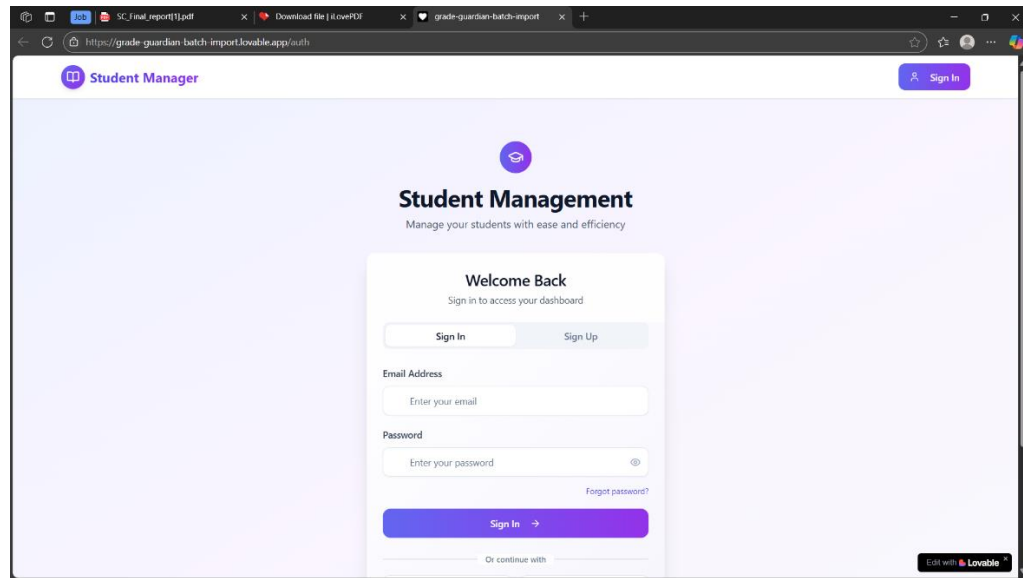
Job SC_Final_report[1].pdf × Download file | iLovePDF × grade-guardian-batch-import × +

https://grade-guardian-batch-import.lovable.app/auth

Student Manager

Sign In

Student Management

Manage your students with ease and efficiency

Welcome Back

Sign in to access your dashboard

Sign In

Sign Up

Email Address

Enter your email

Password

Enter your password

Forgot password?

Sign In →

Or continue with

Edit with Lovable